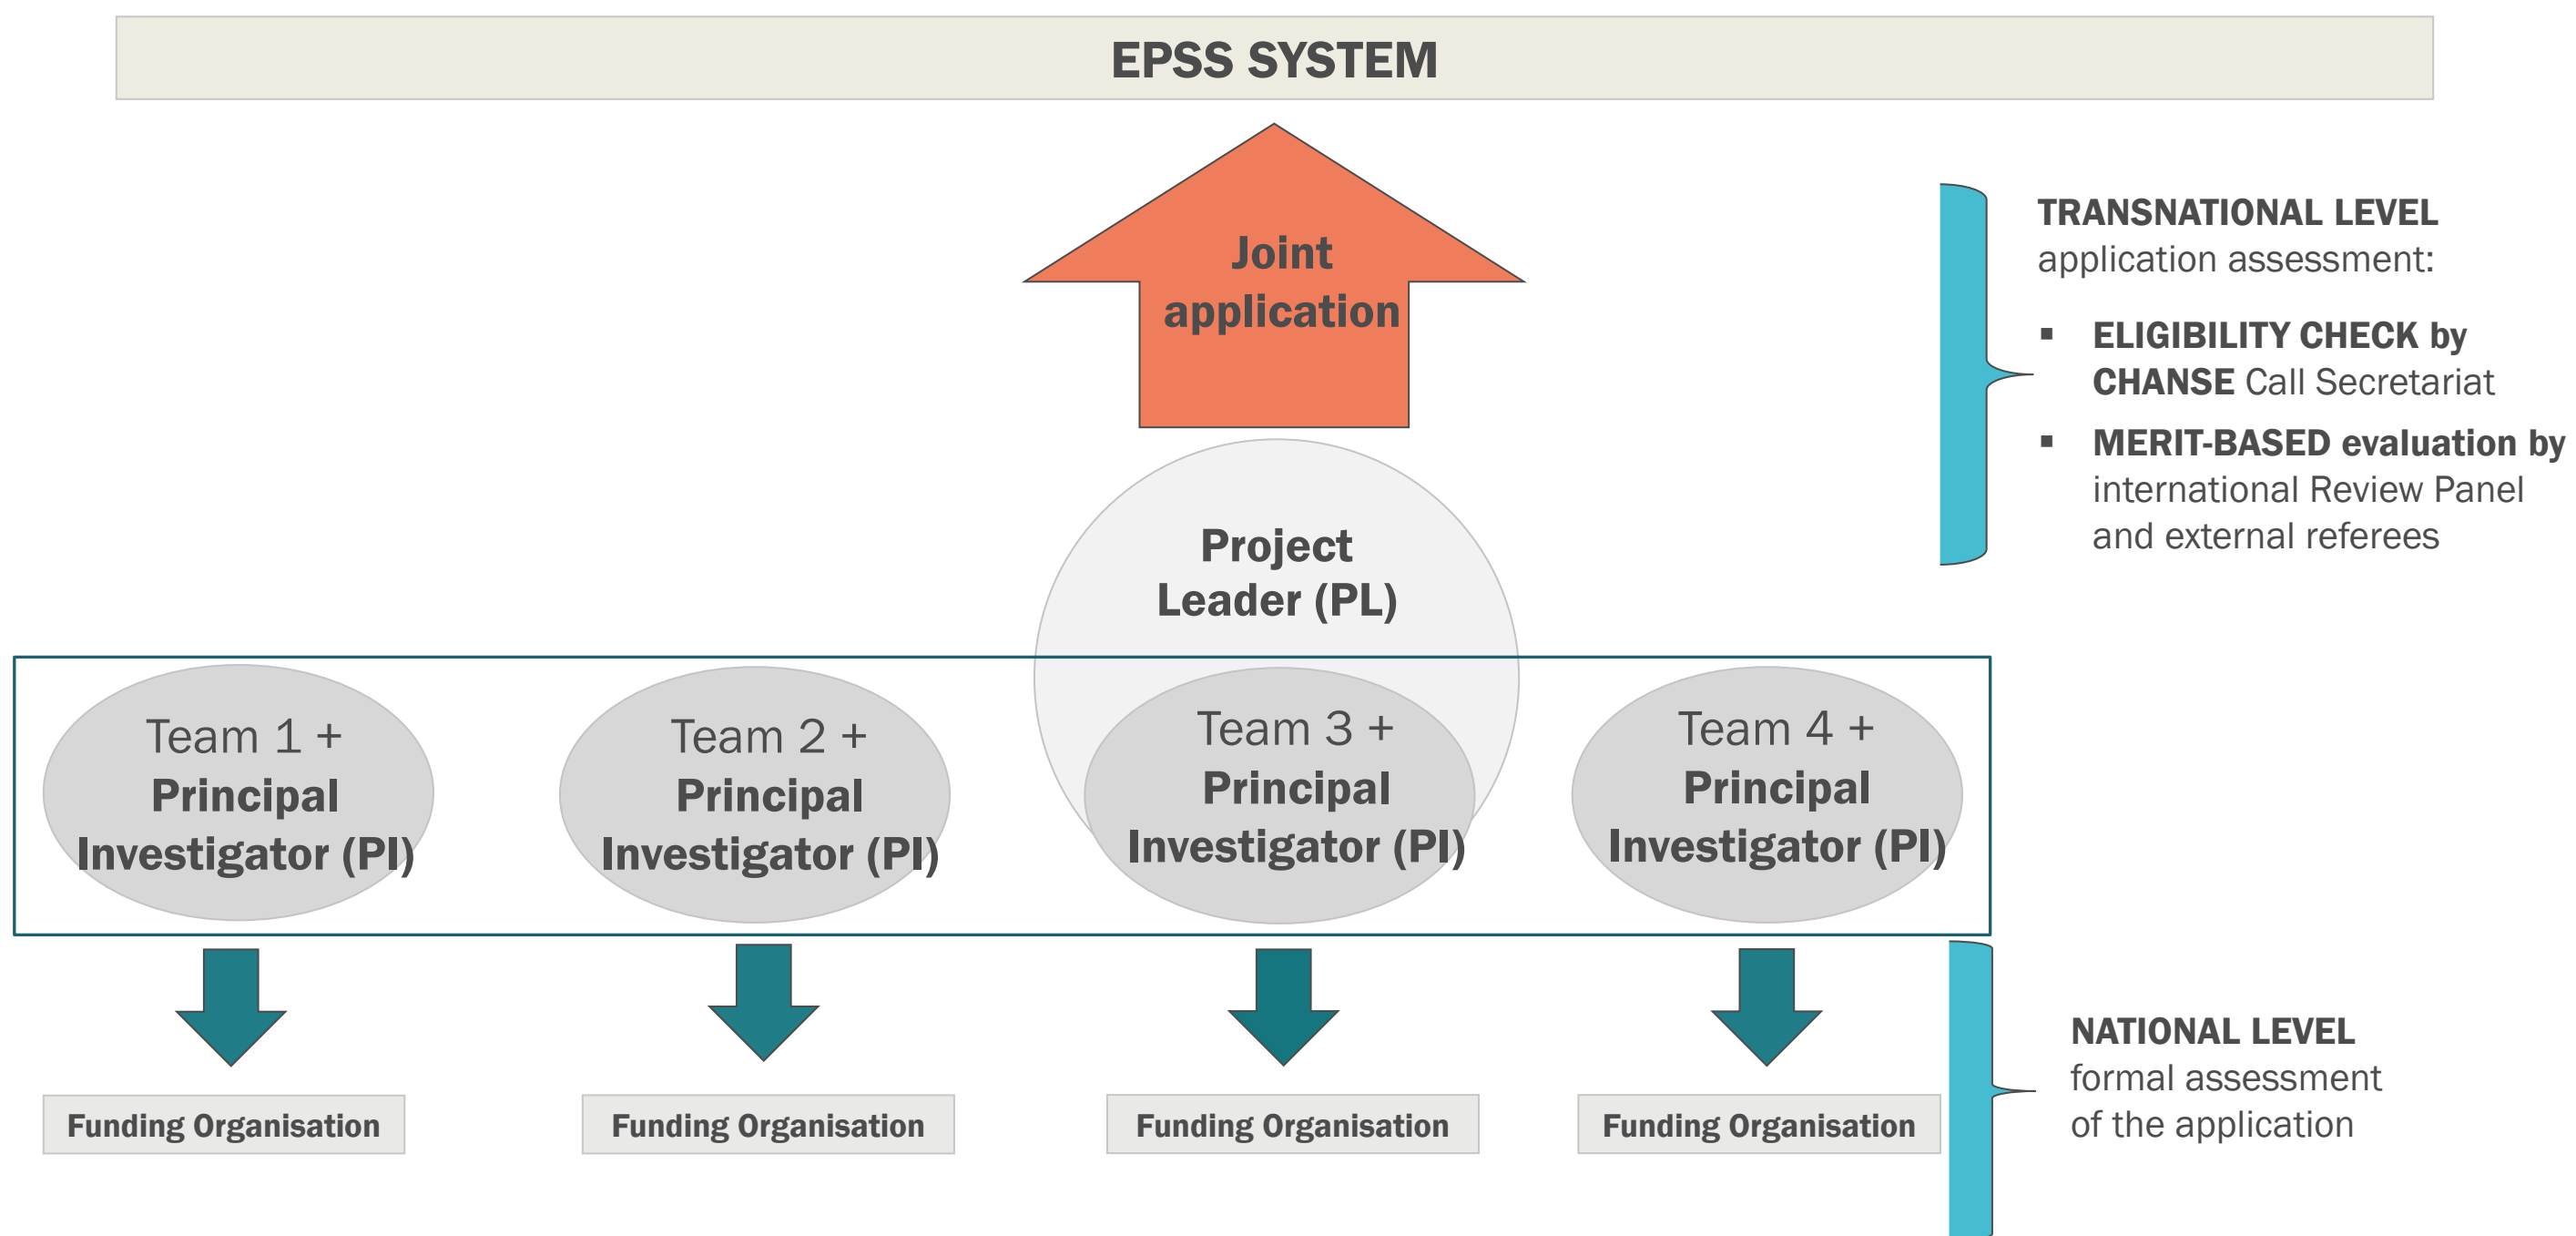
EPSS SYSTEM

Joint application

TRANSNATIONAL LEVEL application assessment:

- ELIGIBILITY CHECK by CHANSE Call Secretariat
- MERIT-BASED evaluation by international Review Panel and external referees

Project Leader (PL)

Team 1 + Principal Investigator (PI)

Team 2 + Principal Investigator (PI)

Team 3 + Principal Investigator (PI)

Team 4 + Principal Investigator (PI)

Funding Organisation

Funding Organisation

Funding Organisation

Funding Organisation

NATIONAL LEVEL formal assessment of the application